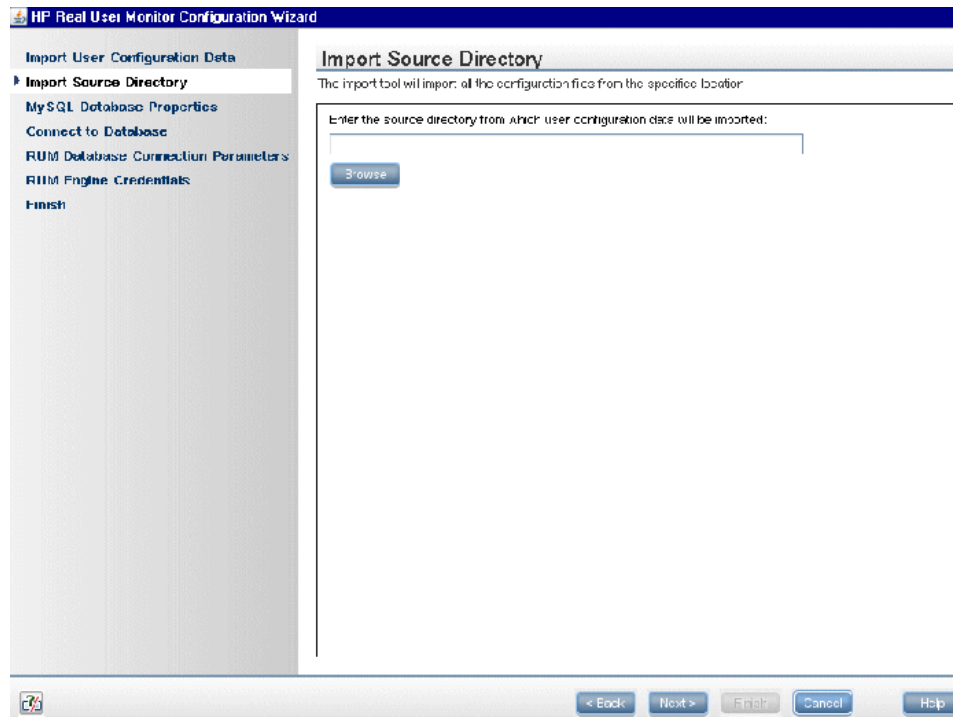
HP Real User Monitor Configuration Wizard

Import User Configuration Data
Import Source Directory
MySQL Database Properties
Connect to Database
RUM Database Connection Parameters
RUM Engine Credentials
Finish

Import Source Directory
The import tool will import all the configuration files from the specified location

Enter the source directory from which user configuration data will be imported:

Browse

< Back
Next >
Finish
Cancel
Help